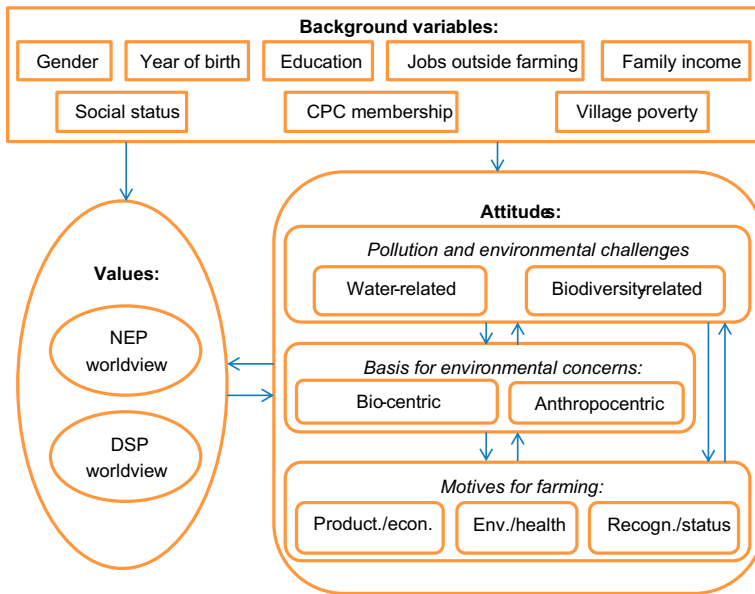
Background variables:

Gender

Year of birth

Education

Jobs outside farming

Family income

Social status

CPC membership

Village poverty

Values:

NEP worldview

DSP worldview

Attitudes:

Pollution and environmental challenges

Water-related

Biodiversity-related

Basis for environmental concerns:

Bio-centric

Anthropocentric

Motives for farming:

Product./econ.

Env./health

Recogn./status